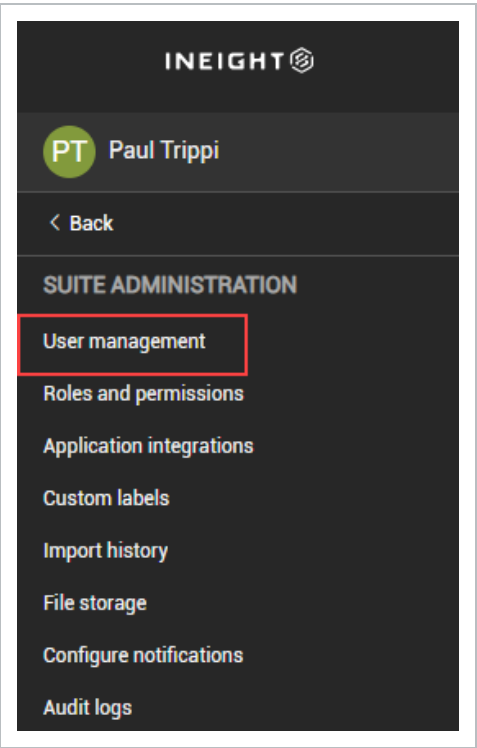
INEIGHT

PT Paul Trippi

< Back

SUITE ADMINISTRATION

User management

Roles and permissions

Application integrations

Custom labels

Import history

File storage

Configure notifications

Audit logs